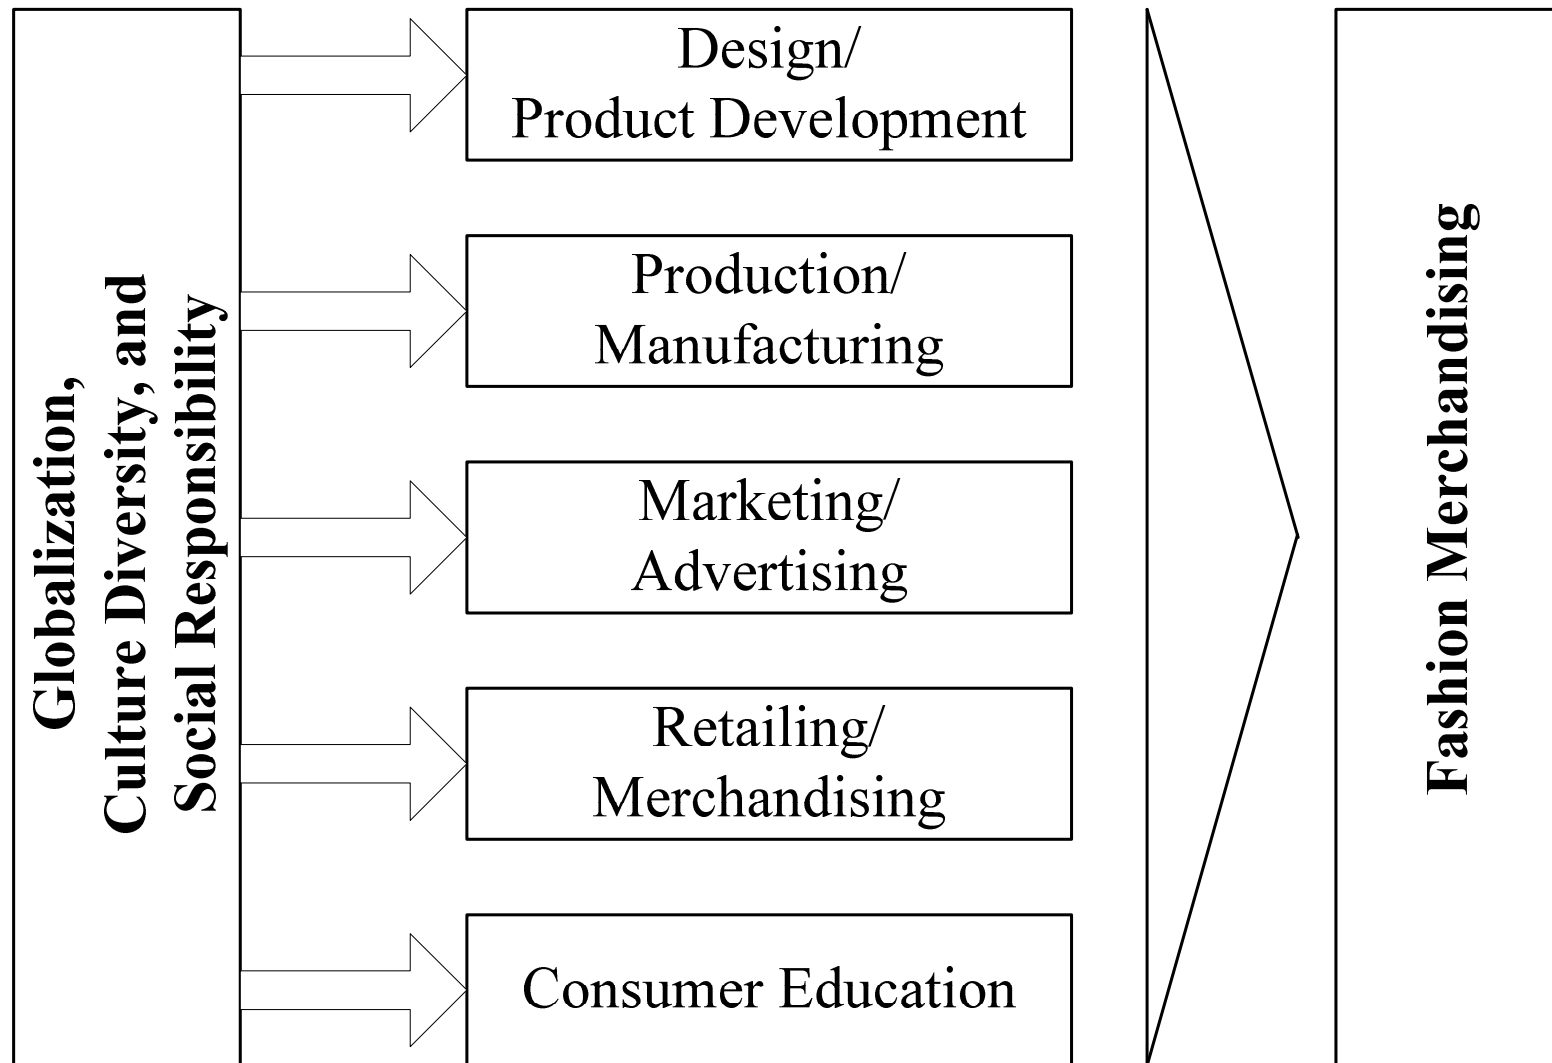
Globalization,
Culture Diversity, and
Social Responsibility

Design/
Product Development

Production/
Manufacturing

Marketing/
Advertising

Retailing/
Merchandising

Consumer Education

Fashion Merchandising